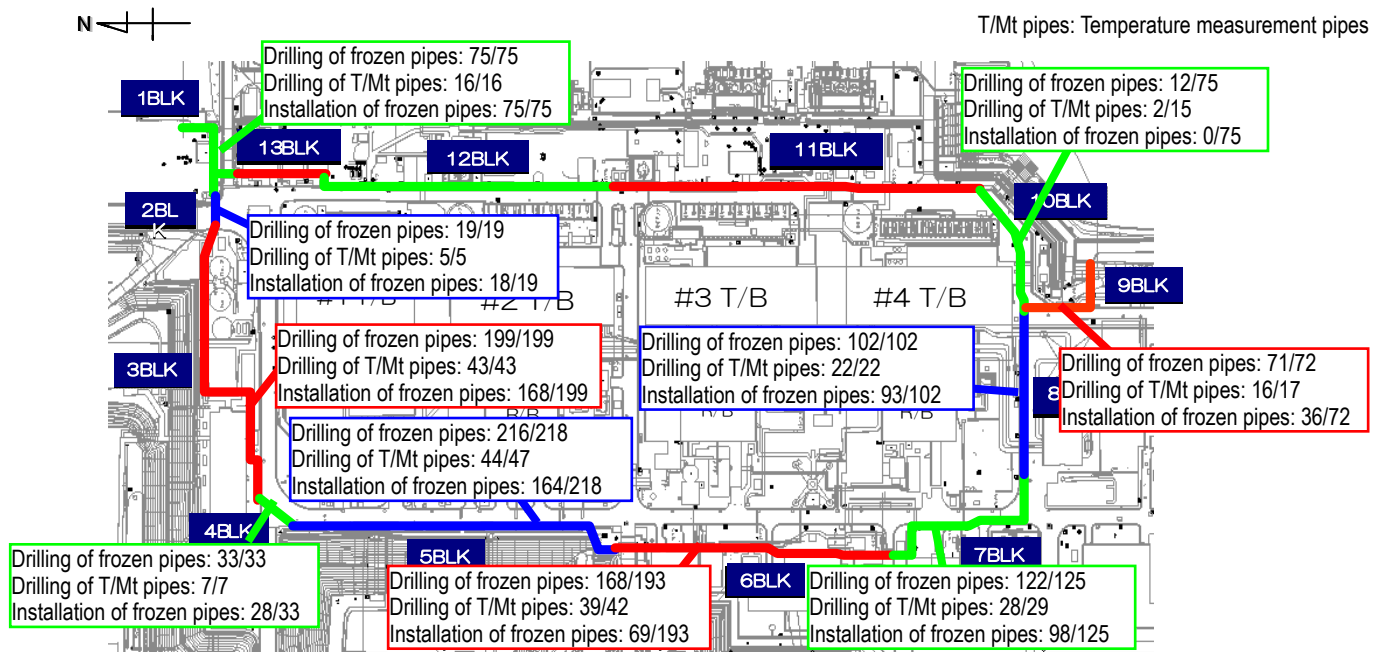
N

T/Mt pipes: Temperature measurement pipes

1BLK

Drilling of frozen pipes: 75/75
Drilling of T/Mt pipes: 16/16
Installation of frozen pipes: 75/75

13BLK

12BLK

11BLK

Drilling of frozen pipes: 12/75
Drilling of T/Mt pipes: 2/15
Installation of frozen pipes: 0/75

10BLK

2BLK

Drilling of frozen pipes: 19/19
Drilling of T/Mt pipes: 5/5
Installation of frozen pipes: 18/19

#1 T/B

#2 T/B

#3 T/B

#4 T/B

9BLK

Drilling of frozen pipes: 199/199
Drilling of T/Mt pipes: 43/43
Installation of frozen pipes: 168/199

Drilling of frozen pipes: 102/102
Drilling of T/Mt pipes: 22/22
Installation of frozen pipes: 93/102

Drilling of frozen pipes: 71/72
Drilling of T/Mt pipes: 16/17
Installation of frozen pipes: 36/72

3BLK

8

R/B

R/B

Drilling of frozen pipes: 216/218
Drilling of T/Mt pipes: 44/47
Installation of frozen pipes: 164/218

4BLK

Drilling of frozen pipes: 33/33
Drilling of T/Mt pipes: 7/7
Installation of frozen pipes: 28/33

5BLK

Drilling of frozen pipes: 168/193
Drilling of T/Mt pipes: 39/42
Installation of frozen pipes: 69/193

6BLK

7BLK

Drilling of frozen pipes: 122/125
Drilling of T/Mt pipes: 28/29
Installation of frozen pipes: 98/125